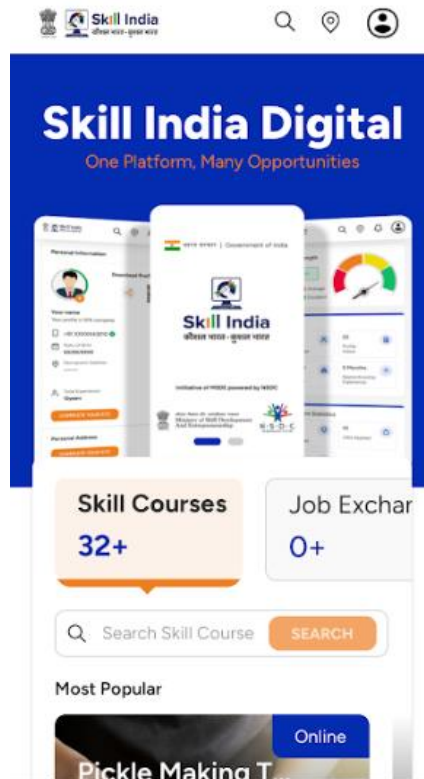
Skill India
कौशल भारत-कुशल भारत

Skill India Digital
One Platform, Many Opportunities

भारत सरकार | Government of India

Skill India
कौशल भारत - कुशल भारत

Initiative of MSDE powered by NSDC

Ministry of Skill Development And Entrepreneurship

NSDC

Personal Information

Your name

Personal Address

Skill Courses
32+

Job Exchar
0+

Search Skill Course
SEARCH

Most Popular

Online

Pickle Making T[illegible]